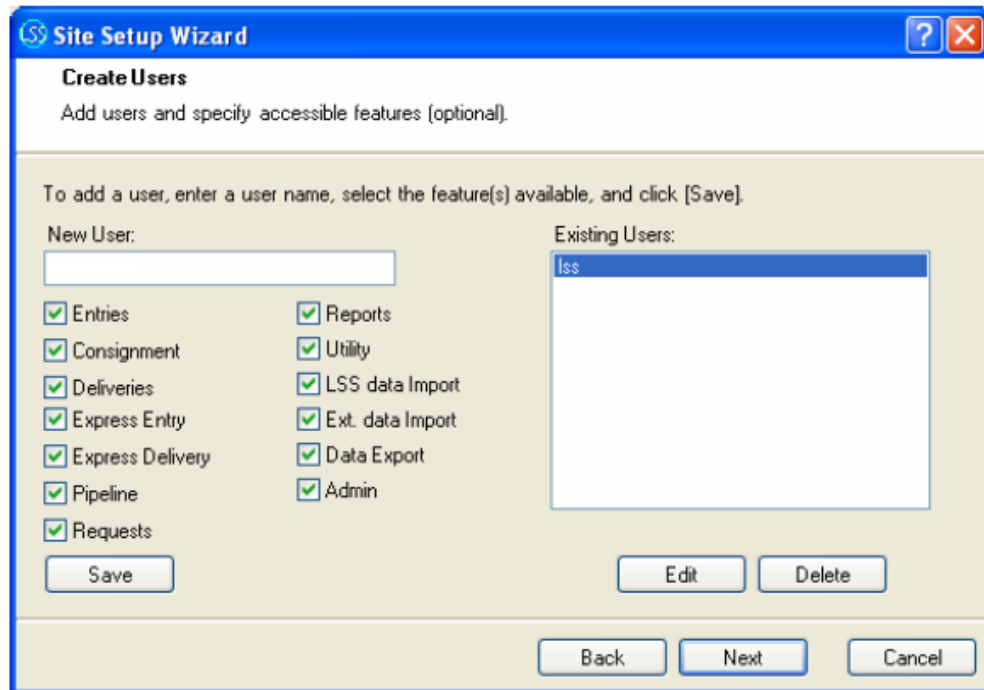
LSS Site Setup Wizard

Create Users

Add users and specify accessible features (optional).

To add a user, enter a user name, select the feature(s) available, and click [Save].

New User:

Entries
Consignment
Deliveries
Express Entry
Express Delivery
Pipeline
Requests

Reports
Utility
LSS data Import
Ext. data Import
Data Export
Admin

Save

Existing Users:

lss

Edit
Delete

Back
Next
Cancel